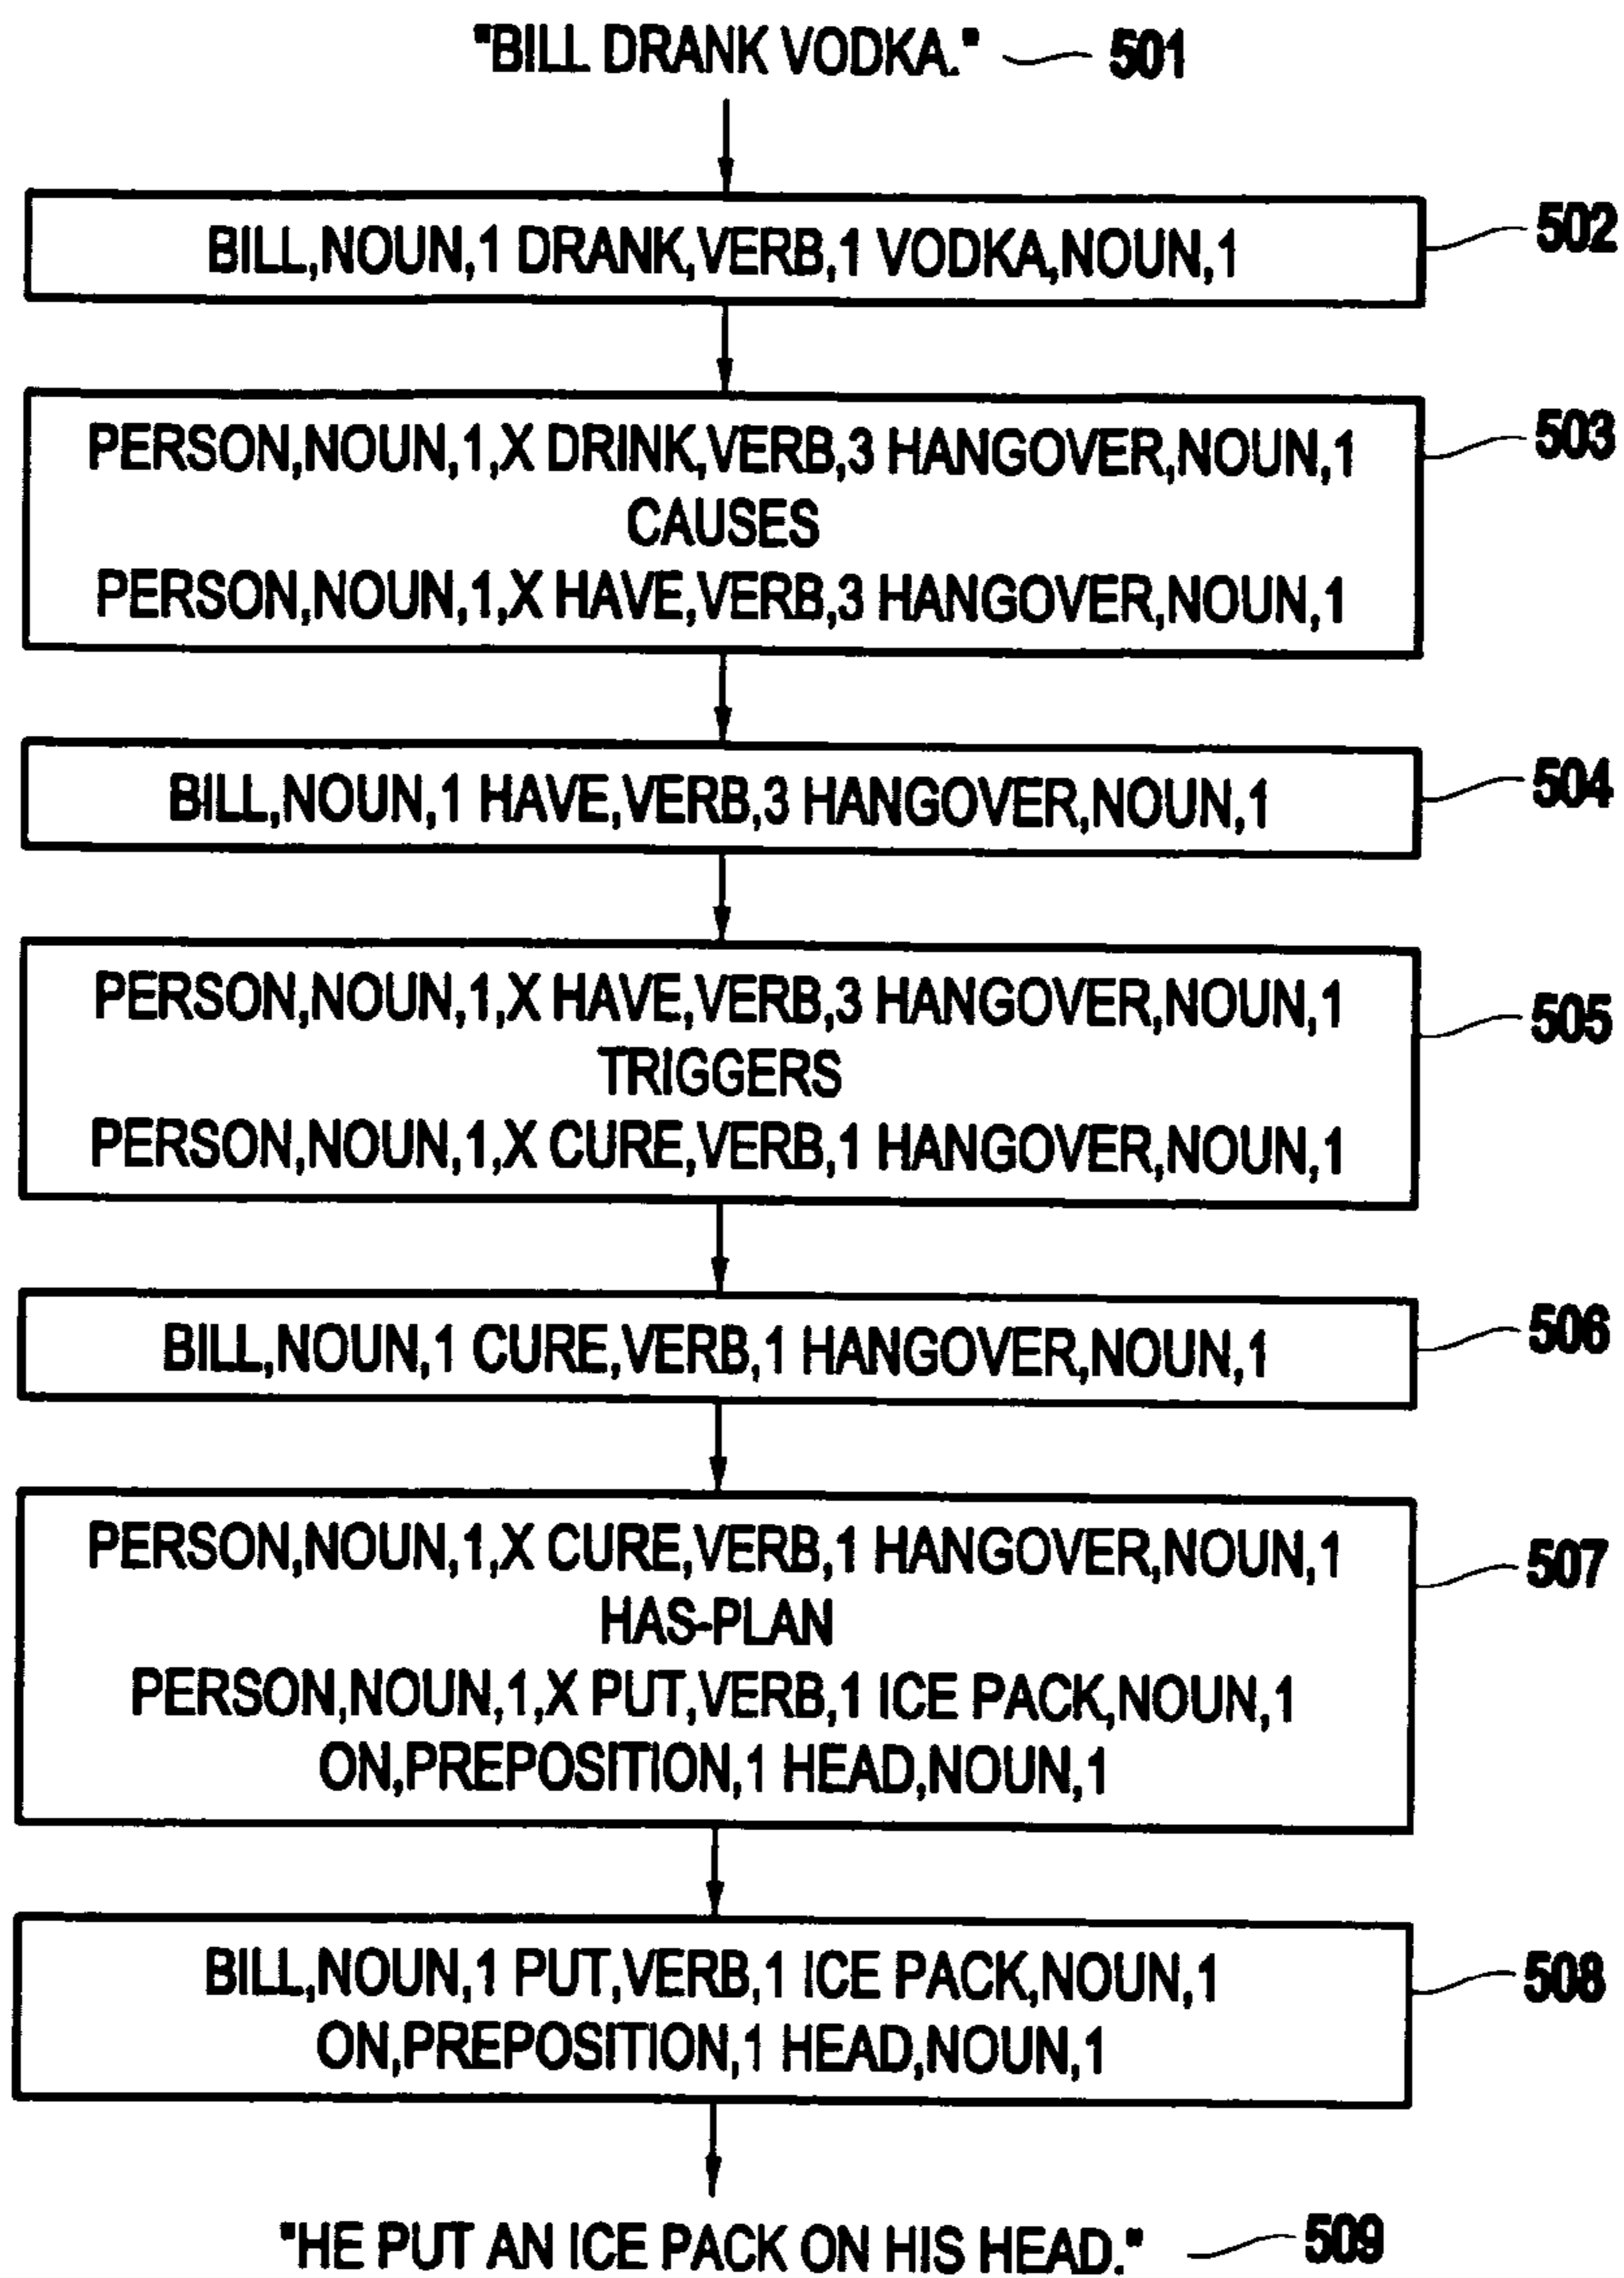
"BILL DRANK VODKA." 501

BILL,NOUN,1 DRANK,VERB,1 VODKA,NOUN,1 502

PERSON,NOUN,1,X DRINK,VERB,3 HANGOVER,NOUN,1
CAUSES
PERSON,NOUN,1,X HAVE,VERB,3 HANGOVER,NOUN,1 503

BILL,NOUN,1 HAVE,VERB,3 HANGOVER,NOUN,1 504

PERSON,NOUN,1,X HAVE,VERB,3 HANGOVER,NOUN,1
TRIGGERS
PERSON,NOUN,1,X CURE,VERB,1 HANGOVER,NOUN,1 505

BILL,NOUN,1 CURE,VERB,1 HANGOVER,NOUN,1 506

PERSON,NOUN,1,X CURE,VERB,1 HANGOVER,NOUN,1
HAS-PLAN
PERSON,NOUN,1,X PUT,VERB,1 ICE PACK,NOUN,1
ON,PREPOSITION,1 HEAD,NOUN,1 507

BILL,NOUN,1 PUT,VERB,1 ICE PACK,NOUN,1
ON,PREPOSITION,1 HEAD,NOUN,1 508

"HE PUT AN ICE PACK ON HIS HEAD." 509